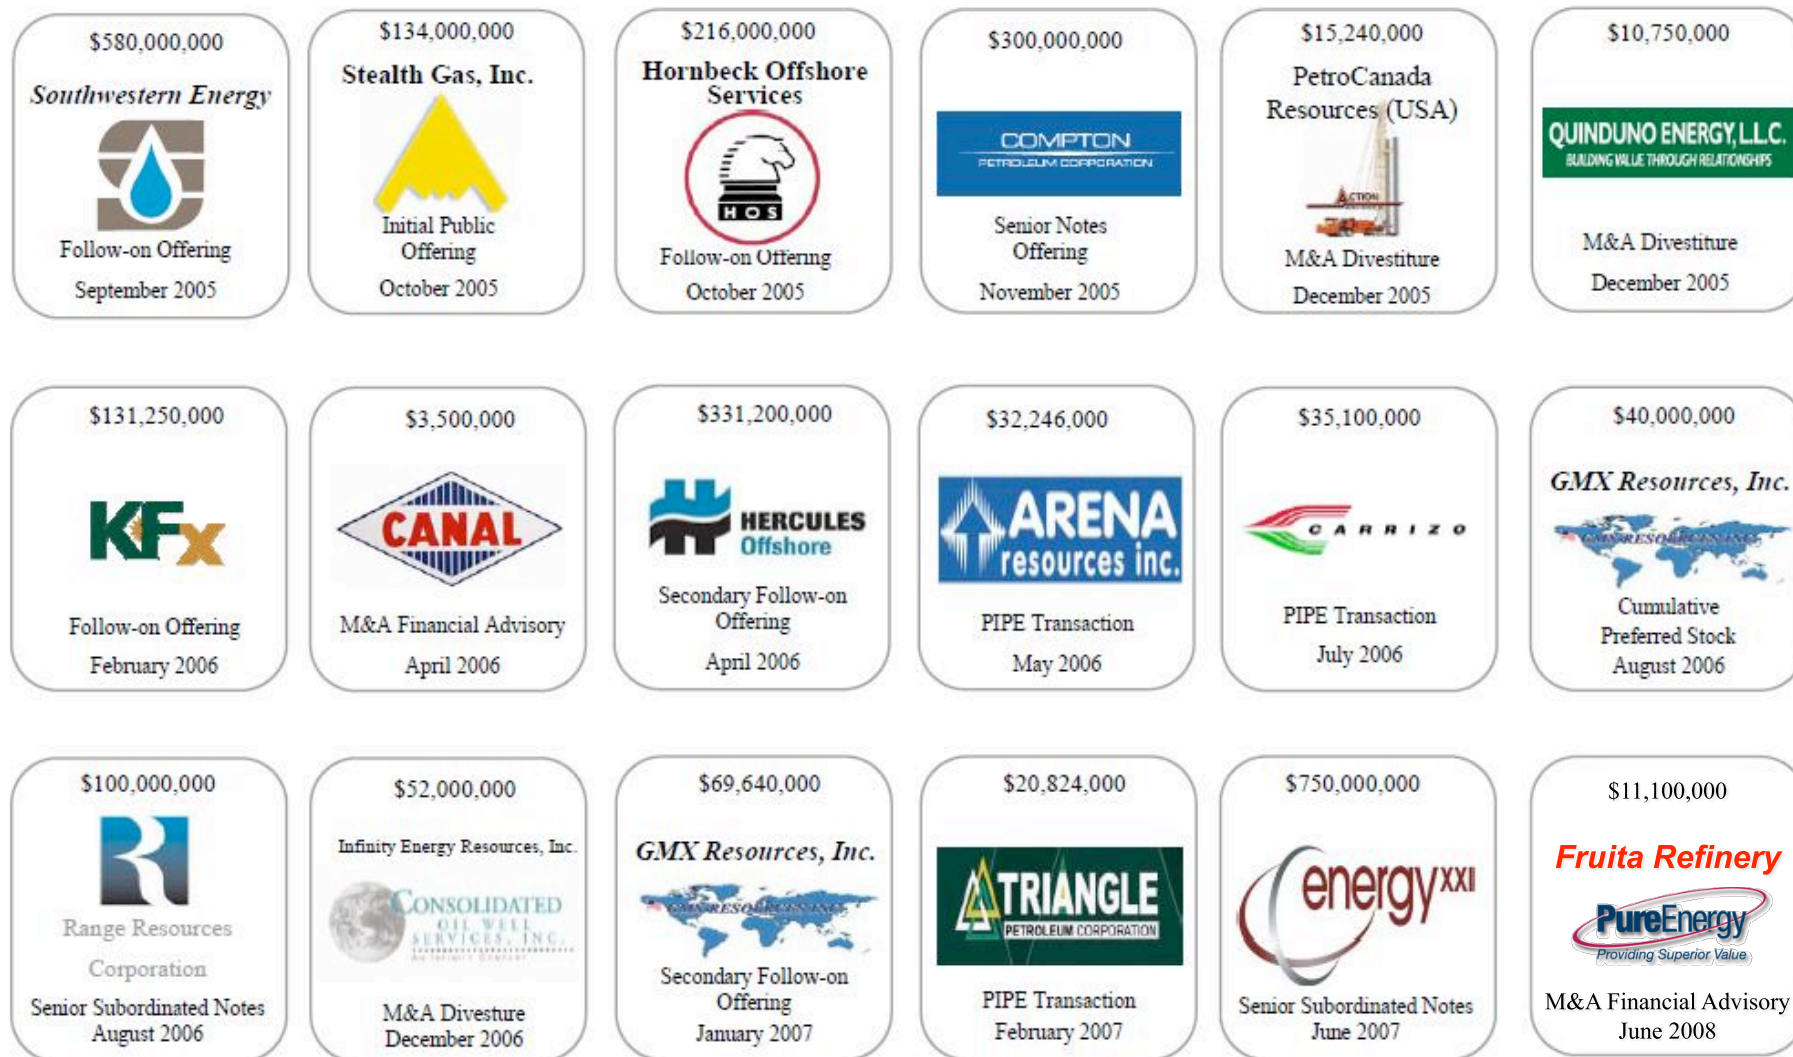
$580,000,000
Southwestern Energy
Follow-on Offering
September 2005

$134,000,000
Stealth Gas, Inc.
Initial Public Offering
October 2005

$216,000,000
Hornbeck Offshore Services
HOS
Follow-on Offering
October 2005

$300,000,000
COMPTON
PETROLEUM CORPORATION
Senior Notes Offering
November 2005

$15,240,000
PetroCanada Resources (USA)
ACTION
M&A Divestiture
December 2005

$10,750,000
QUINDUNO ENERGY, L.L.C.
BUILDING VALUE THROUGH RELATIONSHIPS
M&A Divestiture
December 2005

$131,250,000
KFx
Follow-on Offering
February 2006

$3,500,000
CANAL
M&A Financial Advisory
April 2006

$331,200,000
HERCULES Offshore
Secondary Follow-on Offering
April 2006

$32,246,000
ARENA resources inc.
PIPE Transaction
May 2006

$35,100,000
CARRIZO
PIPE Transaction
July 2006

$40,000,000
GMX Resources, Inc.
GMX RESOURCES INC.
Cumulative Preferred Stock
August 2006

$100,000,000
Range Resources Corporation
Senior Subordinated Notes
August 2006

$52,000,000
Infinity Energy Resources, Inc.
CONSOLIDATED OIL WELL SERVICES, INC.
M&A Divesture
December 2006

$69,640,000
GMX Resources, Inc.
GMX RESOURCES INC.
Secondary Follow-on Offering
January 2007

$20,824,000
TRIANGLE
PETROLEUM CORPORATION
PIPE Transaction
February 2007

$750,000,000
energy XXI
Senior Subordinated Notes
June 2007

$11,100,000
Fruita Refinery
PureEnergy
Providing Superior Value
M&A Financial Advisory
June 2008